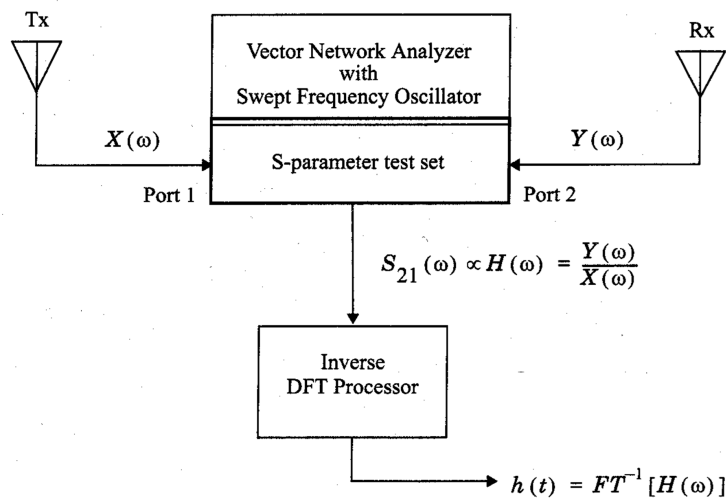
Tx

Vector Network Analyzer with Swept Frequency Oscillator

Rx

$X(\omega)$

S-parameter test set

$Y(\omega)$

Port 1

Port 2

$S_{21}(\omega) \propto H(\omega) = \frac{Y(\omega)}{X(\omega)}$

Inverse DFT Processor

$h(t) = FT^{-1}[H(\omega)]$